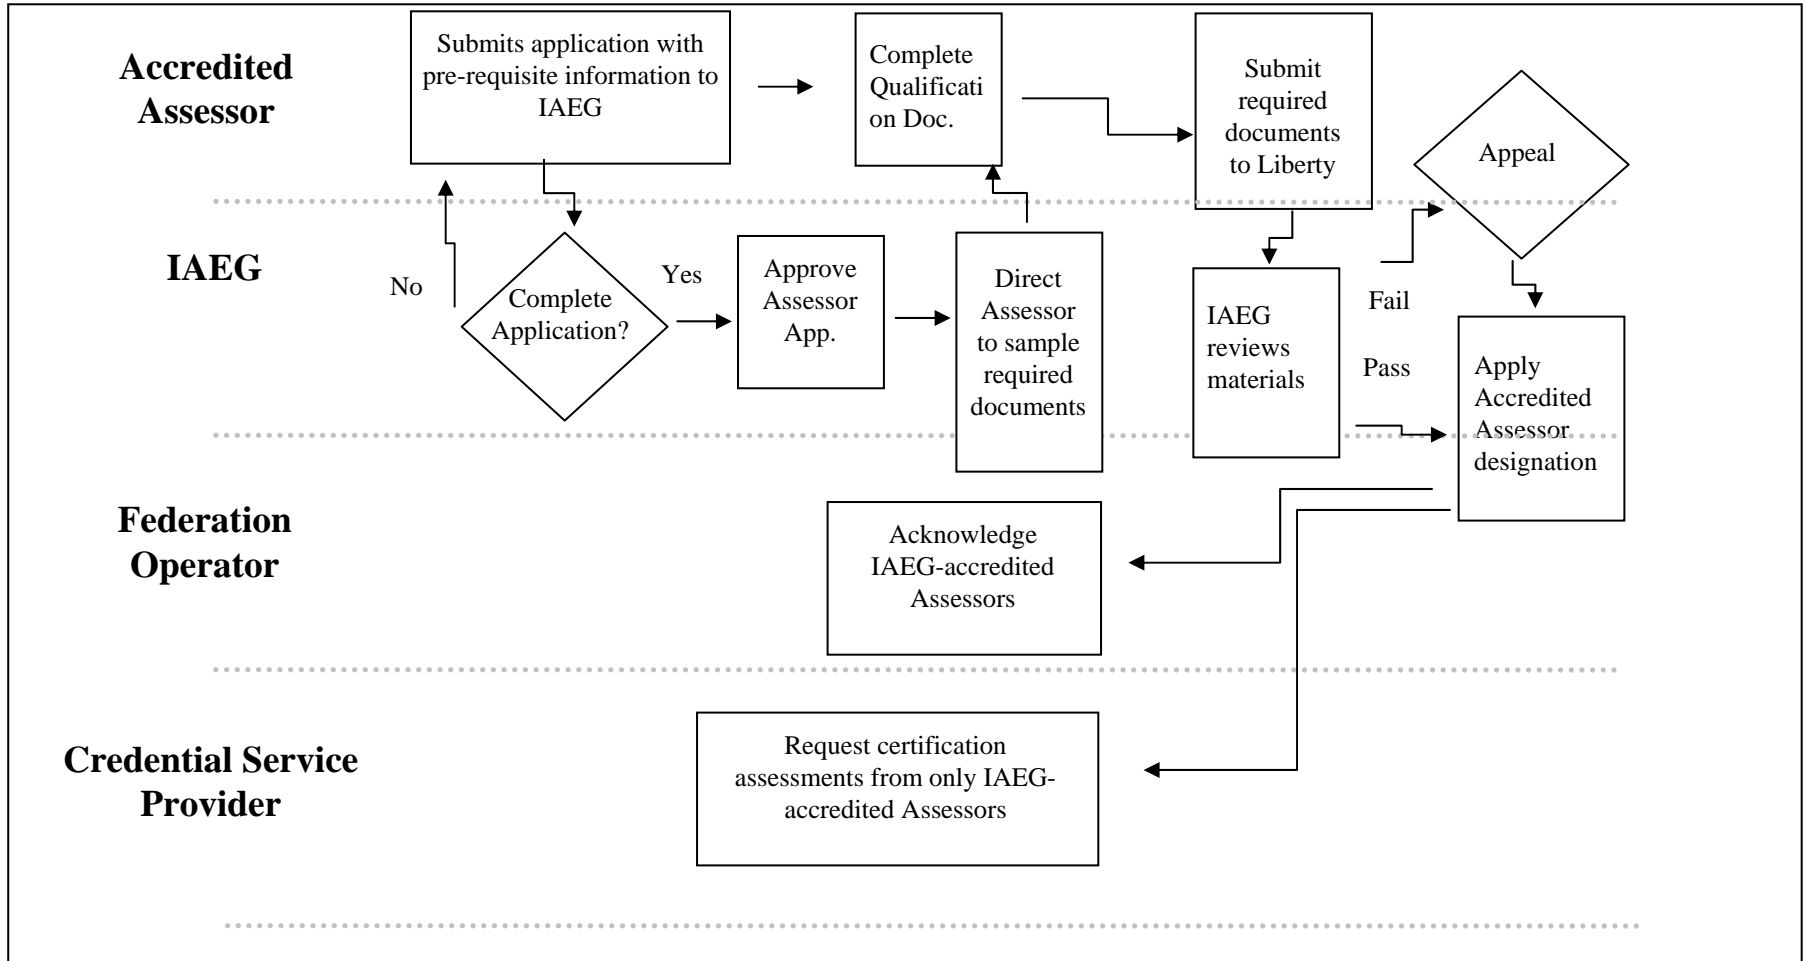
Accredited Assessor

Submits application with pre-requisite information to IAEG

Complete Qualificati on Doc.

Submit required documents to Liberty

Appeal

IAEG

No

Complete Application?

Yes

Approve Assessor App.

Direct Assessor to sample required documents

IAEG reviews materials

Fail

Pass

Apply Accredited Assessor designation

Federation Operator

Acknowledge IAEG-accredited Assessors

Credential Service Provider

Request certification assessments from only IAEG-accredited Assessors